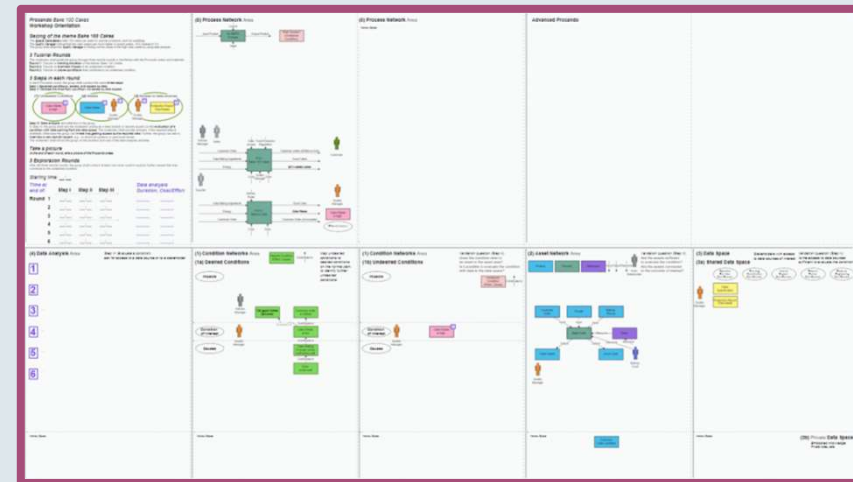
Procando Data 100 Cases
Workshop Orientation

Setting of the theme Data 100 Cases

2 Tutorial Rounds

3 Steps in each round

Take a picture

3 Expansion Rounds

Starting time

Time at end of: Step I Step II Step III Data analysis Duration, Class/Effect

Round 1
2
3
4
5
6

(II) Process Network Area

(II) Process Network Area

Advanced Procando

(4) Data analysis Area

1
2
3
4
5
6

(1) Condition Networks Area
(1a) Desired Conditions

(1) Condition Networks Area
(1b) Undesired Conditions

(2) Level Network Area

(3) Data Space
(3a) Shared Data Space

(3b) Private Data Space